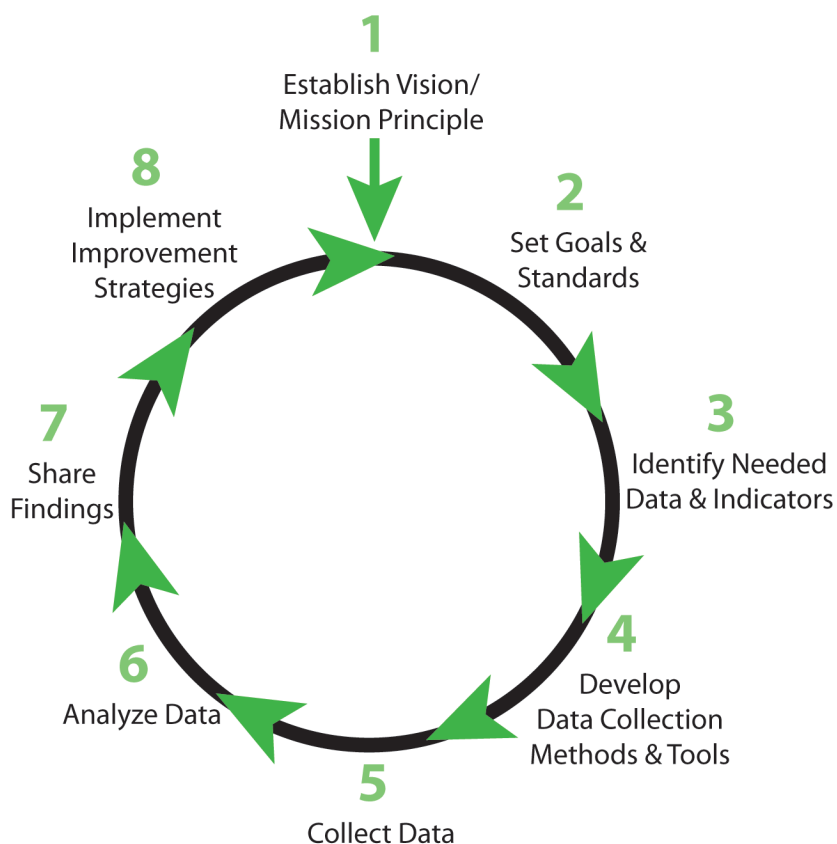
1
Establish Vision/ Mission Principle

2
Set Goals & Standards

3
Identify Needed Data & Indicators

4
Develop Data Collection Methods & Tools

5
Collect Data

6
Analyze Data

7
Share Findings

8
Implement Improvement Strategies